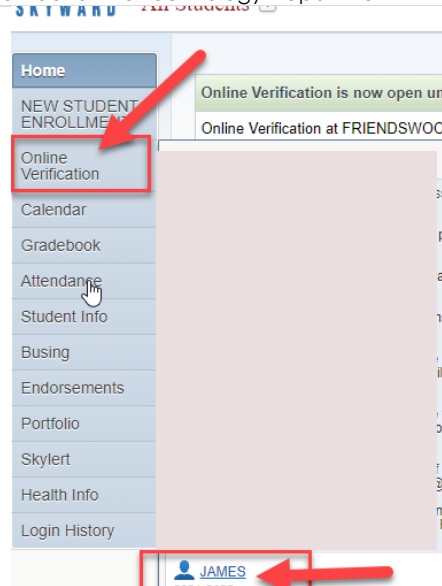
SKYWARD All Students

Home
NEW STUDENT ENROLLMENT
Online Verification
Calendar
Gradebook
Attendance
Student Info
Busing
Endorsements
Portfolio
Skylert
Health Info
Login History

Online Verification is now open un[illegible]
Online Verification at FRIENDSWOO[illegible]

JAMES